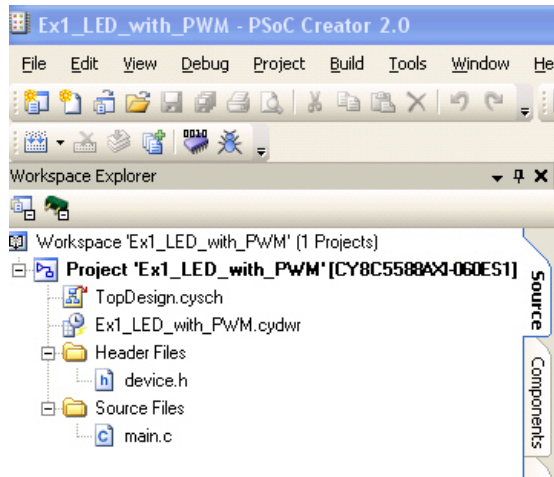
Ex1_LED_with_PWM - PSoC Creator 2.0

File Edit View Debug Project Build Tools Window He

Workspace Explorer

Workspace 'Ex1_LED_with_PWM' (1 Projects)
Project 'Ex1_LED_with_PWM' [CY8C5588AXI-060ES1]
TopDesign.cysch
Ex1_LED_with_PWM.cydwr
Header Files
device.h
Source Files
main.c

Source
Components